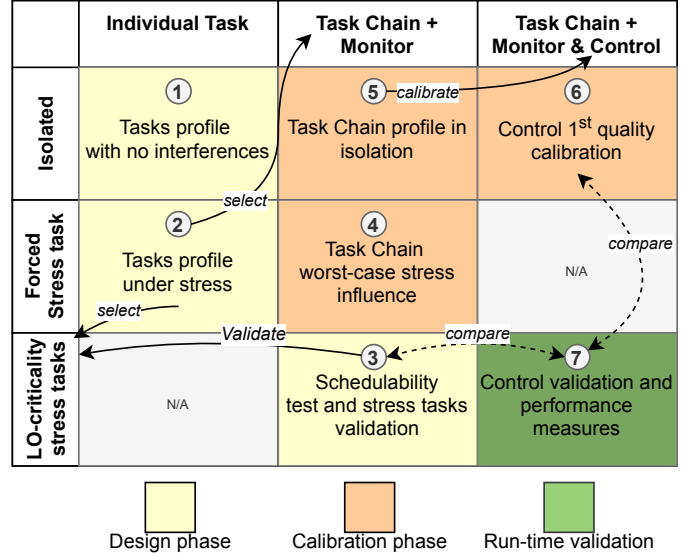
| | Individual Task | Task Chain + Monitor | Task Chain + Monitor & Control |
|---|---|---|---|
| Isolated | 1 Tasks profile with no interferences | 5 Task Chain profile in isolation | 6 Control 1$^{st}$ quality calibration |
| Forced Stress task | 2 Tasks profile under stress | 4 Task Chain worst-case stress influence | N/A |
| LO-criticality stress tasks | N/A | 3 Schedulability test and stress tasks validation | 7 Control validation and performance measures |

calibrate

select

select

compare

Validate

compare

Design phase

Calibration phase

Run-time validation